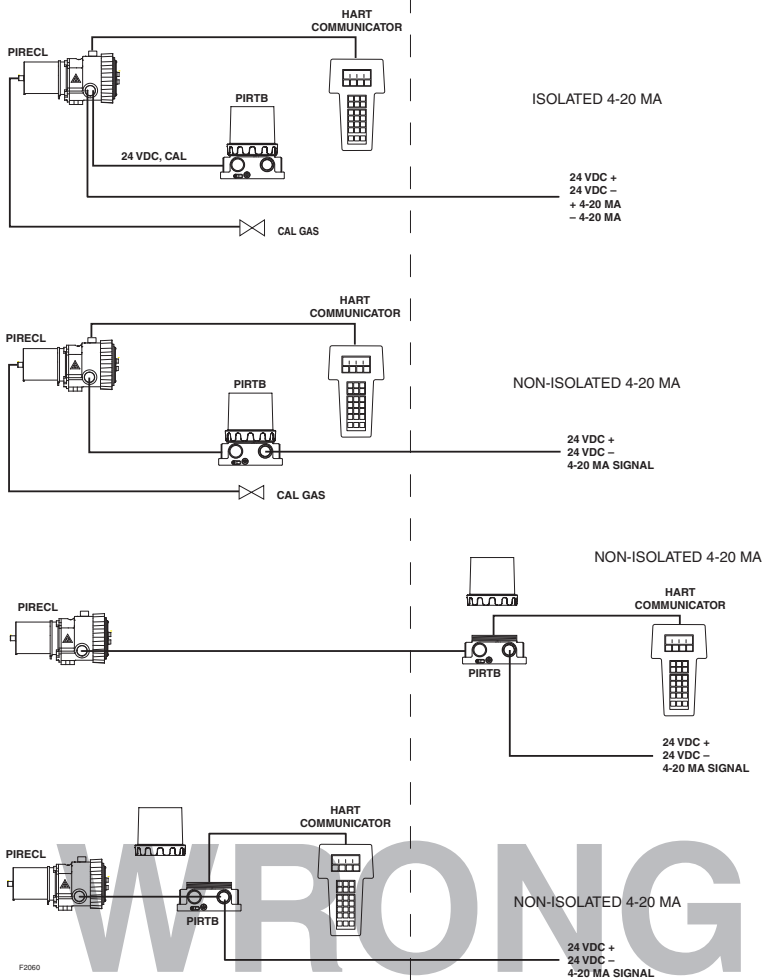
HART COMMUNICATOR

PIRECL

PIRTB

ISOLATED 4-20 MA

24 VDC, CAL

24 VDC +
24 VDC –
+ 4-20 MA
– 4-20 MA

CAL GAS

HART COMMUNICATOR

PIRECL

PIRTB

NON-ISOLATED 4-20 MA

24 VDC +
24 VDC –
4-20 MA SIGNAL

CAL GAS

NON-ISOLATED 4-20 MA

HART COMMUNICATOR

PIRECL

PIRTB

24 VDC +
24 VDC –
4-20 MA SIGNAL

HART COMMUNICATOR

PIRECL

PIRTB

NON-ISOLATED 4-20 MA

WRONG

24 VDC +
24 VDC –
4-20 MA SIGNAL

F2060